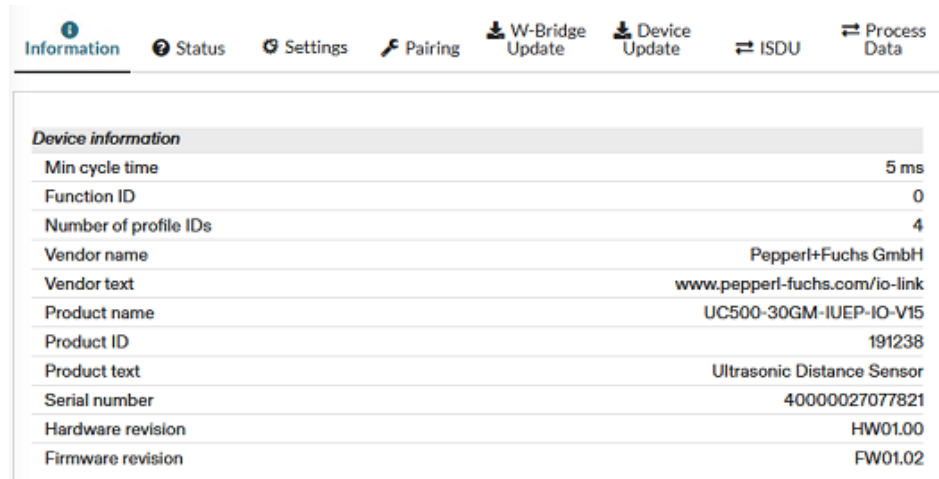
Information | Status | Settings | Pairing | W-Bridge Update | Device Update | ISDU | Process Data

Device information

| | |
|---|---|
| Min cycle time | 5 ms |
| Function ID | 0 |
| Number of profile IDs | 4 |
| Vendor name | Pepperl+Fuchs GmbH |
| Vendor text | www.pepperl-fuchs.com/io-link |
| Product name | UC500-30GM-IUEP-IO-V15 |
| Product ID | 191238 |
| Product text | Ultrasonic Distance Sensor |
| Serial number | 40000027077821 |
| Hardware revision | HW01.00 |
| Firmware revision | FW01.02 |